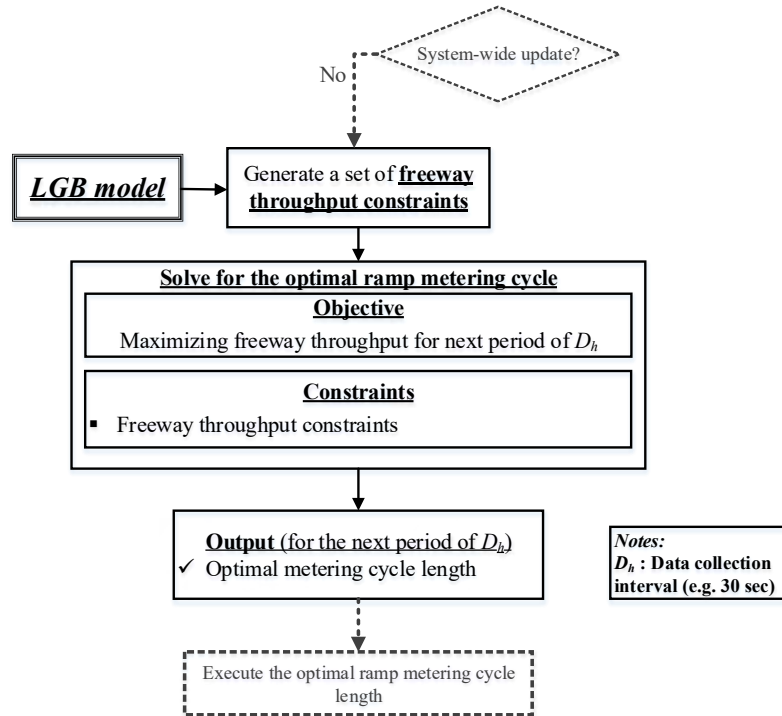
System-wide update?

No

LGB model

Generate a set of freeway throughput constraints

Solve for the optimal ramp metering cycle

Objective

Maximizing freeway throughput for next period of $D_h$

Constraints

▪ Freeway throughput constraints

Output (for the next period of $D_h$)

✓ Optimal metering cycle length

Notes:
$D_h$ : Data collection interval (e.g. 30 sec)

Execute the optimal ramp metering cycle length